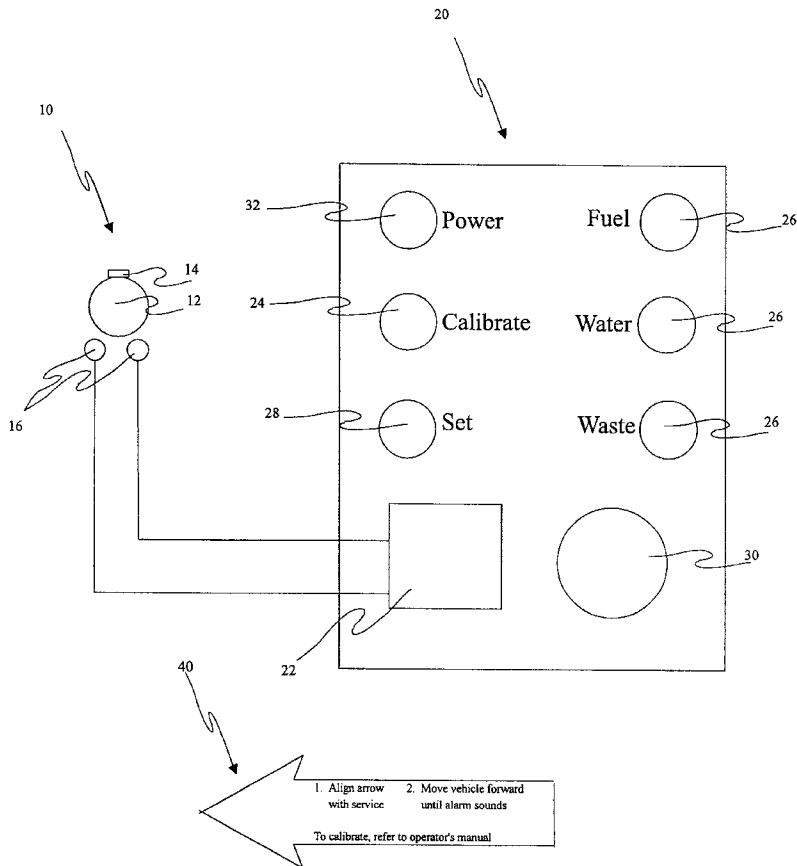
20

10

32 Power

Fuel 26

14

12

24 Calibrate

Water 26

16

28 Set

Waste 26

30

22

40

1. Align arrow with service

2. Move vehicle forward until alarm sounds

To calibrate, refer to operator's manual